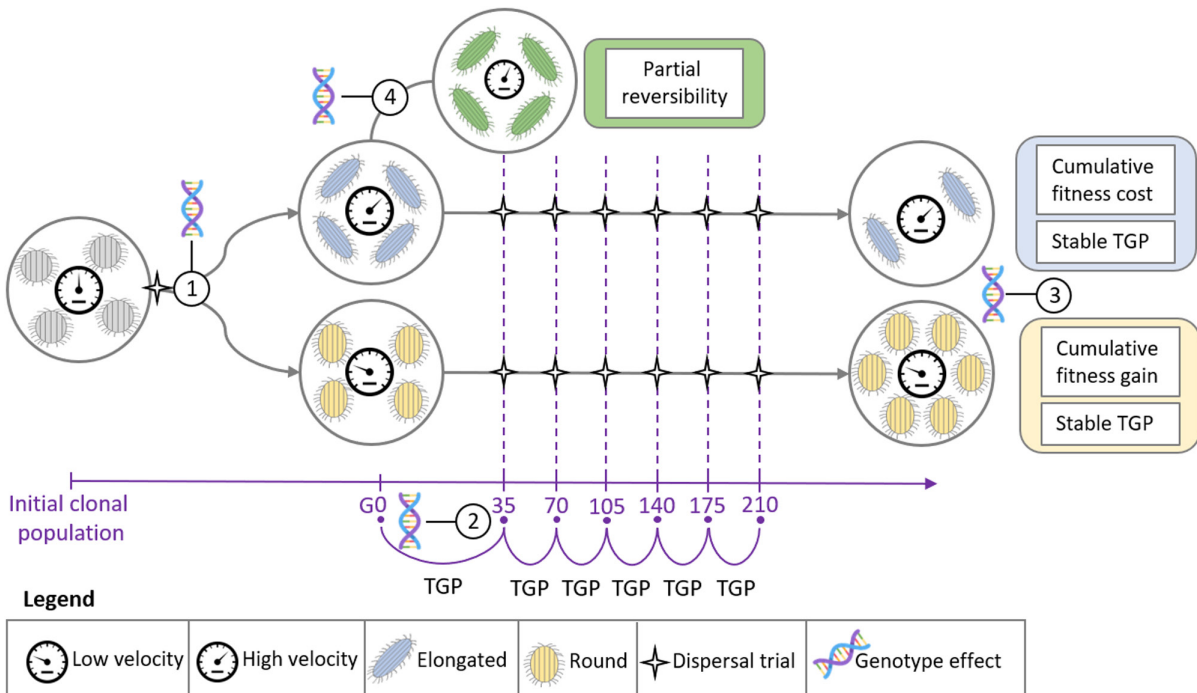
Partial reversibility

4

Cumulative fitness cost

Stable TGP

1

3

Cumulative fitness gain

Stable TGP

Initial clonal population

G0

2

35

70

105

140

175

210

TGP

TGP TGP TGP TGP TGP

Legend

| Low velocity | High velocity | Elongated | Round | Dispersal trial | Genotype effect |
|---|---|---|---|---|---|